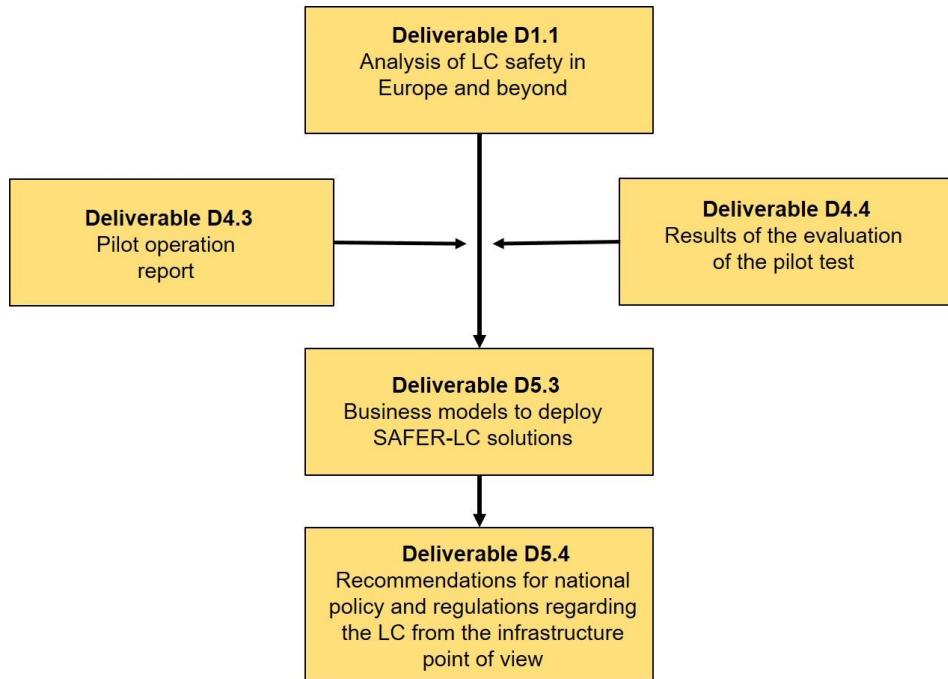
Deliverable D1.1
Analysis of LC safety in Europe and beyond

Deliverable D4.3
Pilot operation report

Deliverable D4.4
Results of the evaluation of the pilot test

Deliverable D5.3
Business models to deploy SAFER-LC solutions

Deliverable D5.4
Recommendations for national policy and regulations regarding the LC from the infrastructure point of view